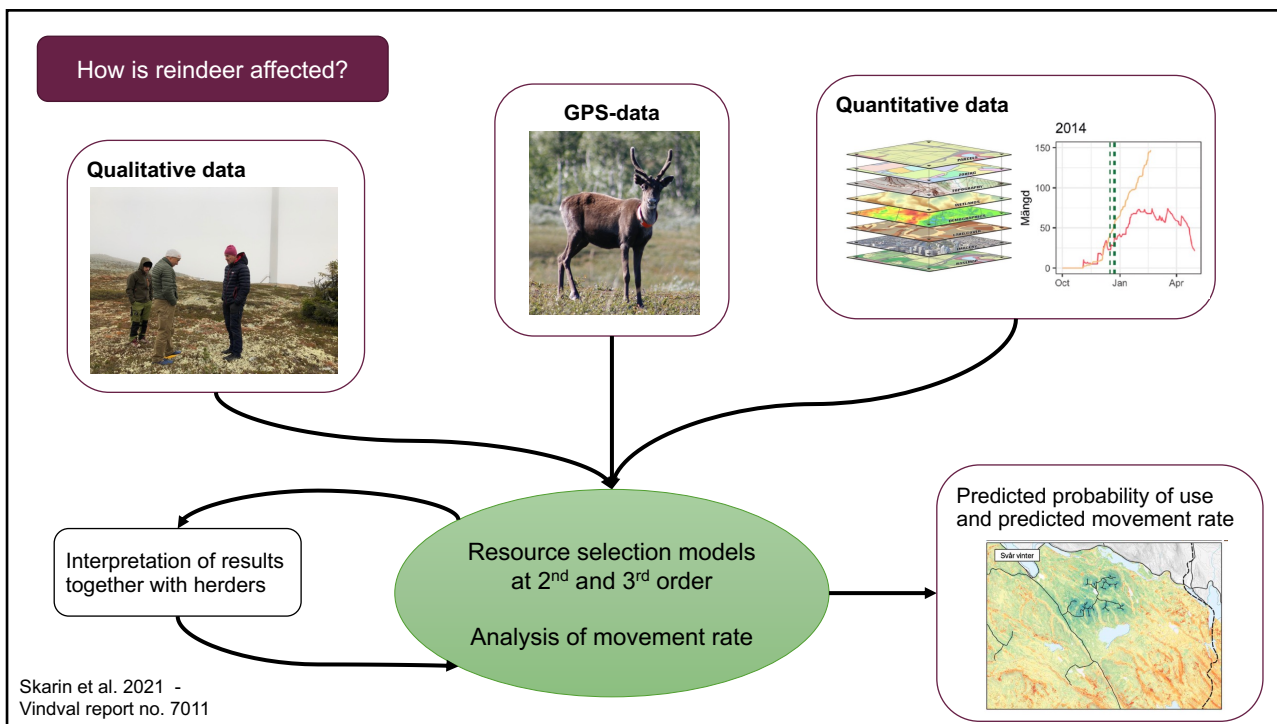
How is reindeer affected?

GPS-data

Quantitative data

2014

150

100

50

0

Mängd

Oct

Jan

Apr

Qualitative data

Interpretation of results together with herders

Resource selection models at 2$^{nd}$ and 3$^{rd}$ order

Analysis of movement rate

Predicted probability of use and predicted movement rate

Svår vinter

Skarin et al. 2021 -
Vindval report no. 7011